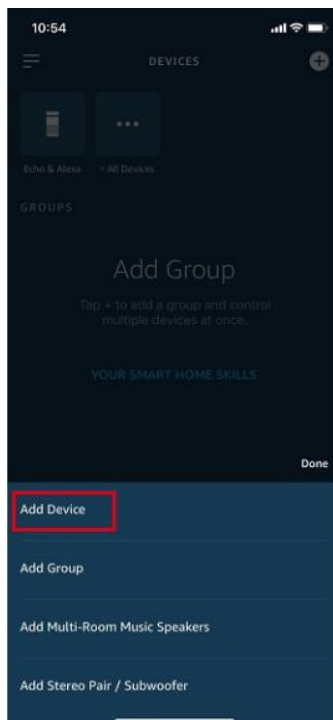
10:54

DEVICES

Echo & Alexa

All Devices

GROUPS

Add Group

Tap + to add a group and control multiple devices at once.

YOUR SMART HOME SKILLS

Done

Add Device

Add Group

Add Multi-Room Music Speakers

Add Stereo Pair / Subwoofer